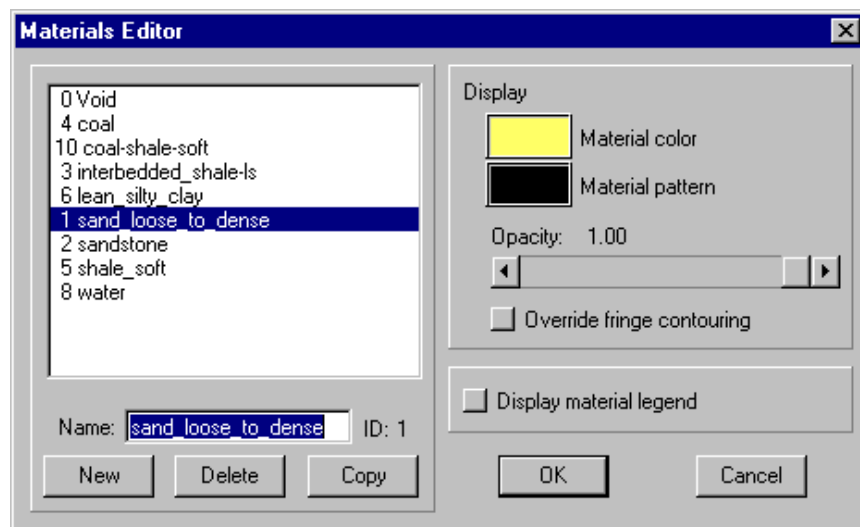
Materials Editor

0 Void
4 coal
10 coal-shale-soft
3 interbedded_shale-ls
6 lean_silty_clay
1 sand_loose_to_dense
2 sandstone
5 shale_soft
8 water

Name: sand_loose_to_dense ID: 1

New Delete Copy

Display

Material color

Material pattern

Opacity: 1.00

Override fringe contouring

Display material legend

OK Cancel